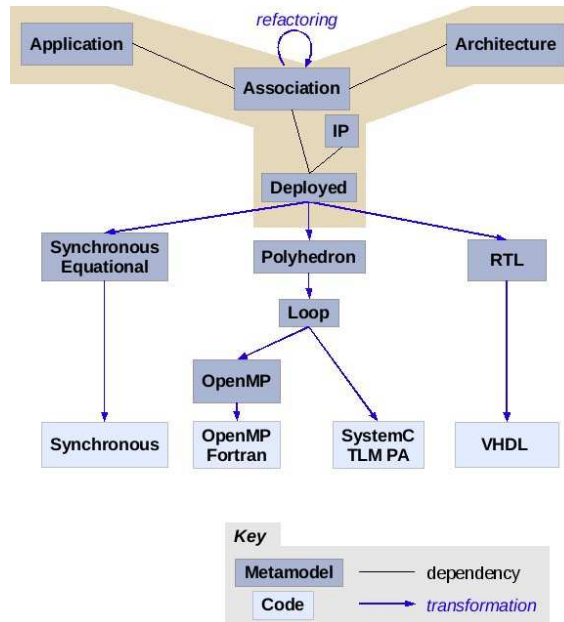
refactoring

Application

Architecture

Association

IP

Deployed

Synchronous Equational

Polyhedron

RTL

Loop

OpenMP

Synchronous

OpenMP Fortran

SystemC TLM PA

VHDL

Key

Metamodel

dependency

Code

transformation